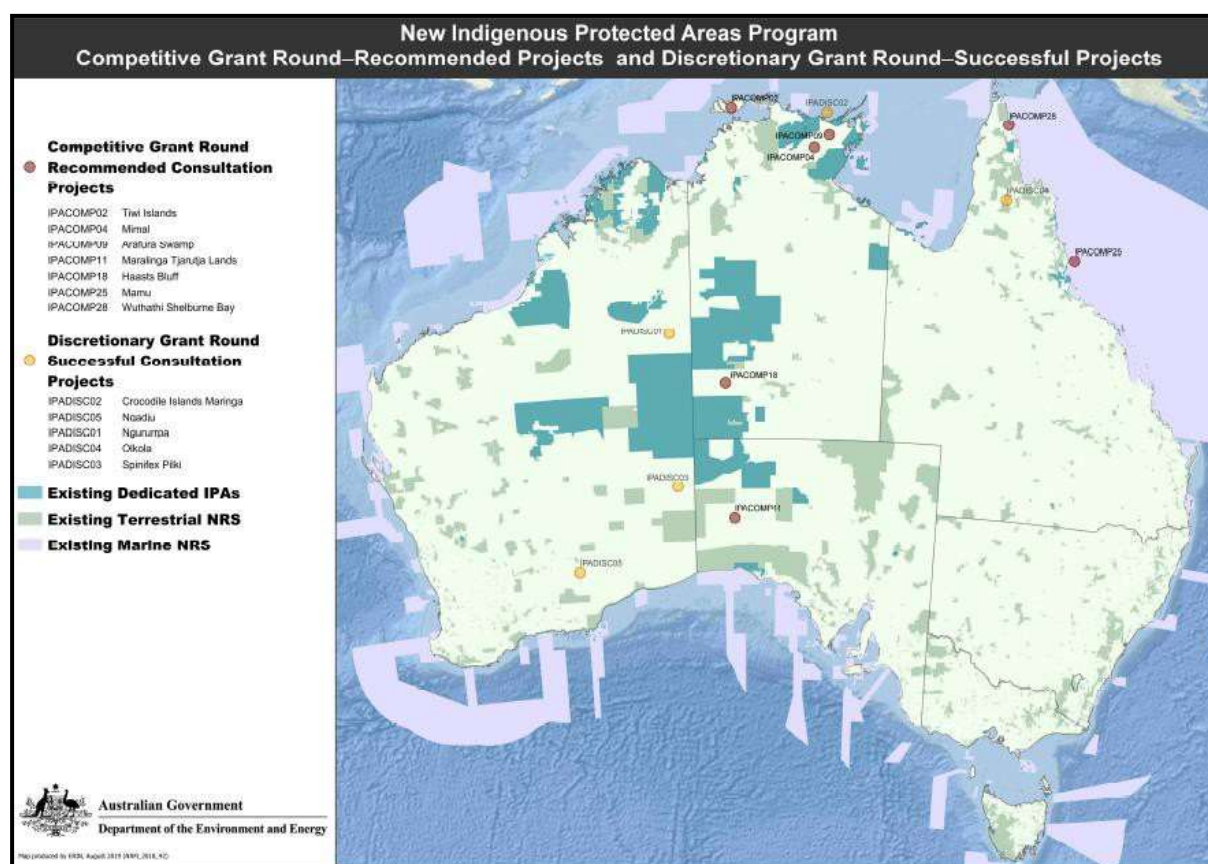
New Indigenous Protected Areas Program
Competitive Grant Round–Recommended Projects and Discretionary Grant Round–Successful Projects

Competitive Grant Round Recommended Consultation Projects

IPACOMP02 Tiwi Islands
IPACOMP04 Mimal
IPACOMP09 Arafura Swamp
IPACOMP11 Maralinga Tjarutja Lands
IPACOMP18 Haasts Bluff
IPACOMP25 Mamu
IPACOMP28 Wuthathi Shelburne Bay

Discretionary Grant Round Successful Consultation Projects

IPADISC02 Crocodile Islands Maringa
IPADISC05 Ngadju
IPADISC01 Ngurrara
IPADISC04 Okola
IPADISC03 Spinifex Pilki

Existing Dedicated IPAs
Existing Terrestrial NRS
Existing Marine NRS

Australian Government
Department of the Environment and Energy

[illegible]

IPACOMP02
IPADISC02
IPACOMP09
IPACOMP04
IPACOMP28
IPADISC04
IPACOMP25
IPADISC01
IPACOMP18
IPADISC03
IPACOMP11
IPADISC05